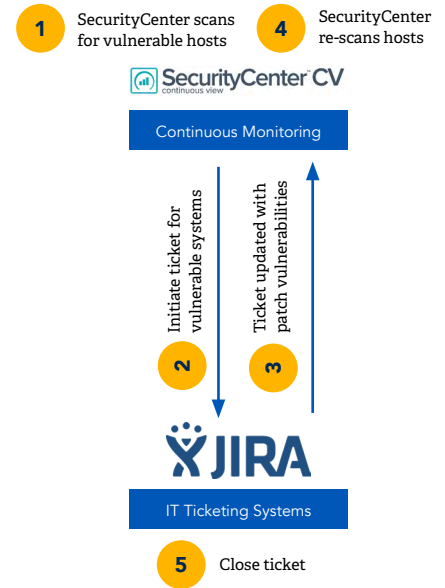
1 SecurityCenter scans for vulnerable hosts

4 SecurityCenter re-scans hosts

SecurityCenter CV
continuous view

Continuous Monitoring

Initiate ticket for vulnerable systems

2

Ticket updated with patch vulnerabilities

3

JIRA

IT Ticketing Systems

5 Close ticket